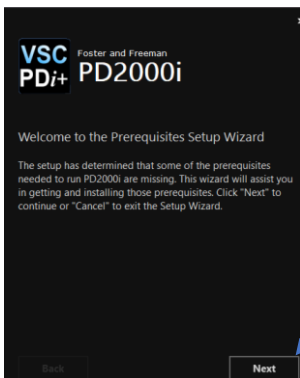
×

VSC PDi+ Foster and Freeman PD2000i

Welcome to the Prerequisites Setup Wizard

The setup has determined that some of the prerequisites needed to run PD2000i are missing. This wizard will assist you in getting and installing those prerequisites. Click "Next" to continue or "Cancel" to exit the Setup Wizard.

Back

Next